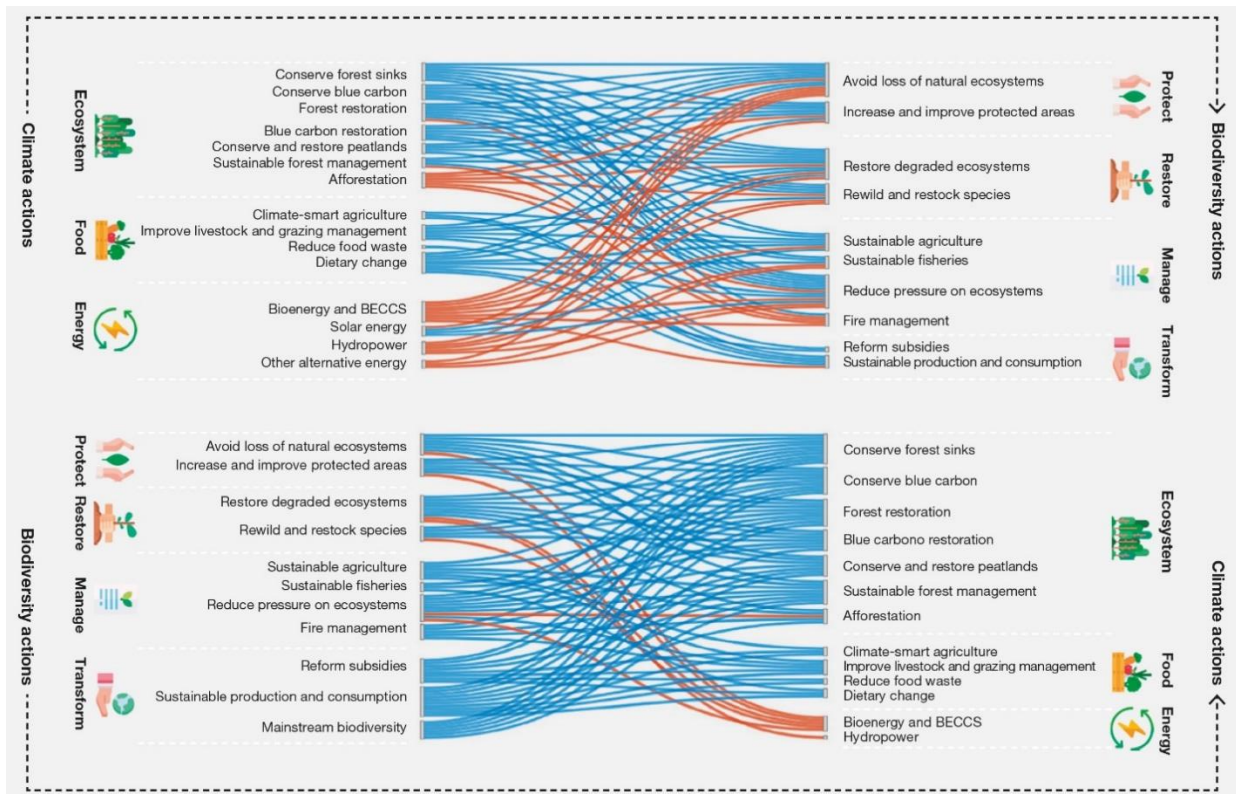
Climate actions

Ecosystem
Conserve forest sinks
Conserve blue carbon
Forest restoration
Blue carbon restoration
Conserve and restore peatlands
Sustainable forest management
Afforestation

Food
Climate-smart agriculture
Improve livestock and grazing management
Reduce food waste
Dietary change

Energy
Bioenergy and BECCS
Solar energy
Hydropower
Other alternative energy

Biodiversity actions

Protect
Avoid loss of natural ecosystems
Increase and improve protected areas

Restore
Restore degraded ecosystems
Rewild and restock species

Manage
Sustainable agriculture
Sustainable fisheries
Reduce pressure on ecosystems
Fire management

Transform
Reform subsidies
Sustainable production and consumption

Biodiversity actions

Protect
Avoid loss of natural ecosystems
Increase and improve protected areas

Restore
Restore degraded ecosystems
Rewild and restock species

Manage
Sustainable agriculture
Sustainable fisheries
Reduce pressure on ecosystems
Fire management

Transform
Reform subsidies
Sustainable production and consumption
Mainstream biodiversity

Climate actions

Ecosystem
Conserve forest sinks
Conserve blue carbon
Forest restoration
Blue carbono restoration
Conserve and restore peatlands
Sustainable forest management
Afforestation

Food
Climate-smart agriculture
Improve livestock and grazing management
Reduce food waste
Dietary change

Energy
Bioenergy and BECCS
Hydropower